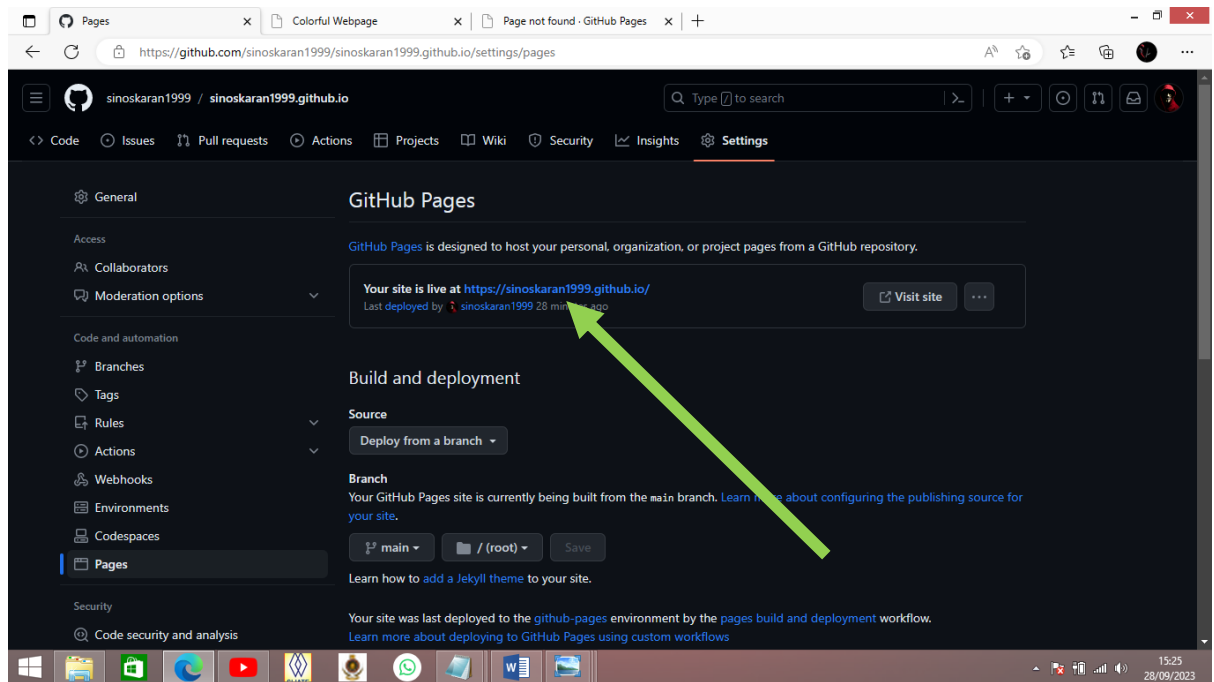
Pages
Colorful Webpage
Page not found · GitHub Pages
https://github.com/sinoskaran1999/sinoskaran1999.github.io/settings/pages

sinoskaran1999 / sinoskaran1999.github.io
Type / to search

Code Issues Pull requests Actions Projects Wiki Security Insights Settings

General
Access
Collaborators
Moderation options
Code and automation
Branches
Tags
Rules
Actions
Webhooks
Environments
Codespaces
Pages
Security
Code security and analysis

GitHub Pages

GitHub Pages is designed to host your personal, organization, or project pages from a GitHub repository.

Your site is live at https://sinoskaran1999.github.io/
Last deployed by sinoskaran1999 28 min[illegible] ago
Visit site

Build and deployment

Source
Deploy from a branch

Branch
Your GitHub Pages site is currently being built from the main branch. Learn m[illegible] about configuring the publishing source for your site.

main
/ (root)
Save

Learn how to add a Jekyll theme to your site.

Your site was last deployed to the github-pages environment by the pages build and deployment workflow.
Learn more about deploying to GitHub Pages using custom workflows

15:25
28/09/2023